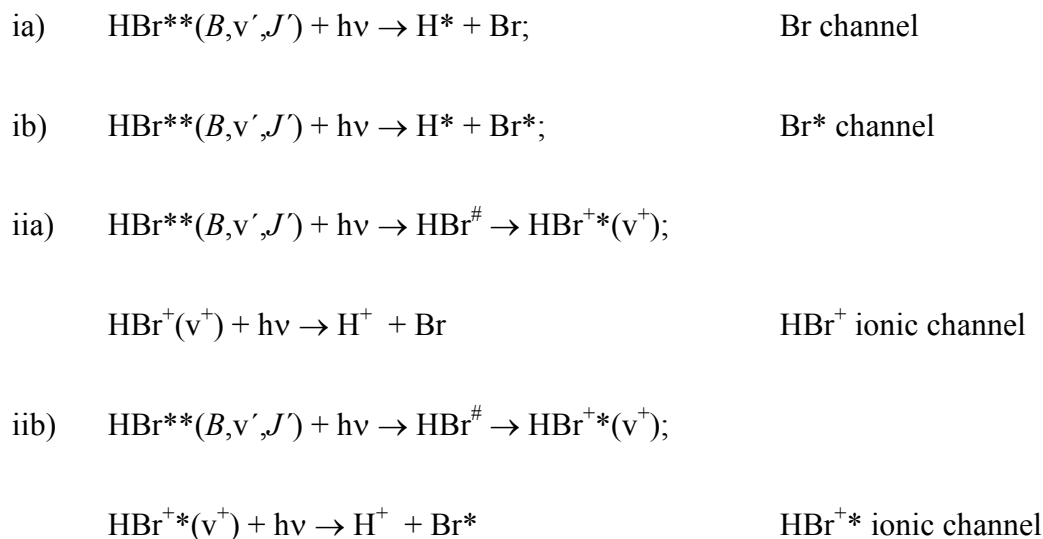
ia) $HBr^{**}(B,v',J') + h\nu \rightarrow H^{*} + Br$; Br channel

ib) $HBr^{**}(B,v',J') + h\nu \rightarrow H^{*} + Br^{*}$; Br* channel

iia) $HBr^{**}(B,v',J') + h\nu \rightarrow HBr^{\#} \rightarrow HBr^{+*}(v^{+})$;

$HBr^{+}(v^{+}) + h\nu \rightarrow H^{+} + Br$ $HBr^{+}$ ionic channel

iib) $HBr^{**}(B,v',J') + h\nu \rightarrow HBr^{\#} \rightarrow HBr^{+*}(v^{+})$;

$HBr^{+*}(v^{+}) + h\nu \rightarrow H^{+} + Br^{*}$ $HBr^{+*}$ ionic channel